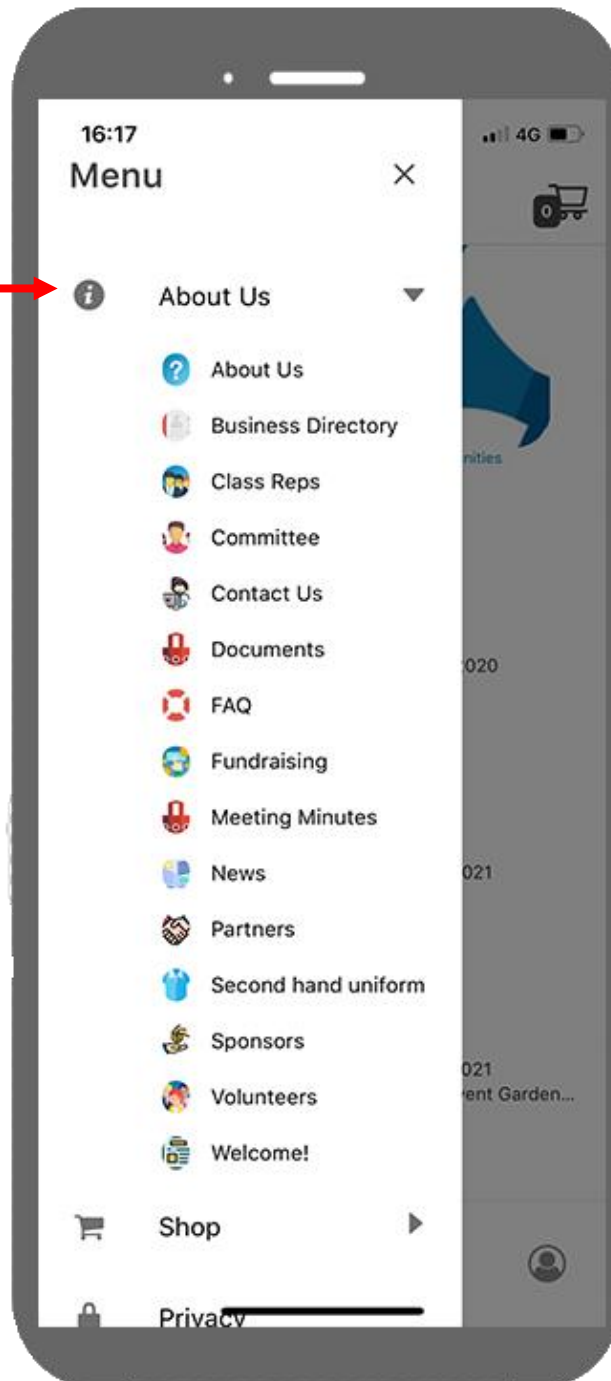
16:17
4G
Menu
×
0
About Us
About Us
Business Directory
Class Reps
Committee
Contact Us
Documents
FAQ
Fundraising
Meeting Minutes
News
Partners
Second hand uniform
Sponsors
Volunteers
Welcome!
Shop
Privacy
nities
020
021
021
ent Garden...